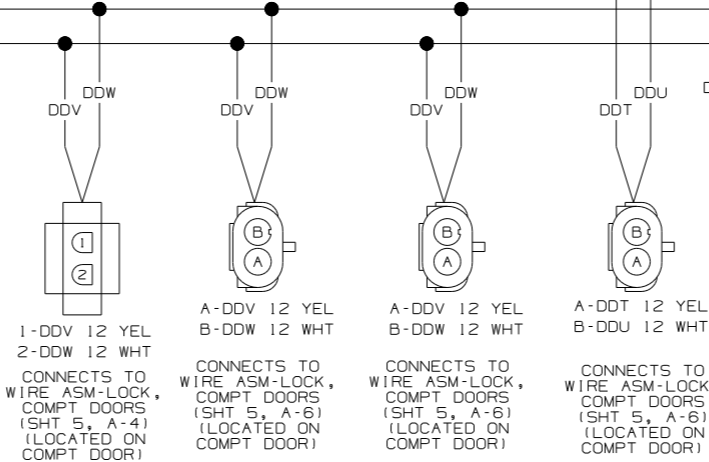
DDV DDW

1
2

1-DDV 12 YEL
2-DDW 12 WHT

CONNECTS TO WIRE ASM-LOCK, COMPT DOORS (SHT 5, A-4) (LOCATED ON COMPT DOOR)

DDV DDW

B
A

A-DDV 12 YEL
B-DDW 12 WHT

CONNECTS TO WIRE ASM-LOCK, COMPT DOORS (SHT 5, A-6) (LOCATED ON COMPT DOOR)

DDV DDW

B
A

A-DDV 12 YEL
B-DDW 12 WHT

CONNECTS TO WIRE ASM-LOCK, COMPT DOORS (SHT 5, A-6) (LOCATED ON COMPT DOOR)

DDT DDU

B
A

A-DDT 12 YEL
B-DDU 12 WHT

CONNECTS TO WIRE ASM-LOCK COMPT DOORS (SHT 5, A-6) (LOCATED ON COMPT DOOR)

D